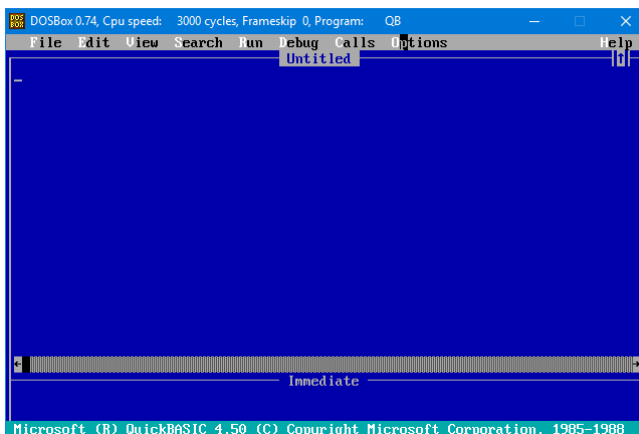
DOSBox 0.74, Cpu speed: 3000 cycles, Frameskip 0, Program: QB

File Edit View Search Run Debug Calls Options Help

Untitled

Immediate

Microsoft (R) QuickBASIC 4.50 (C) Copyright Microsoft Corporation, 1985-1988